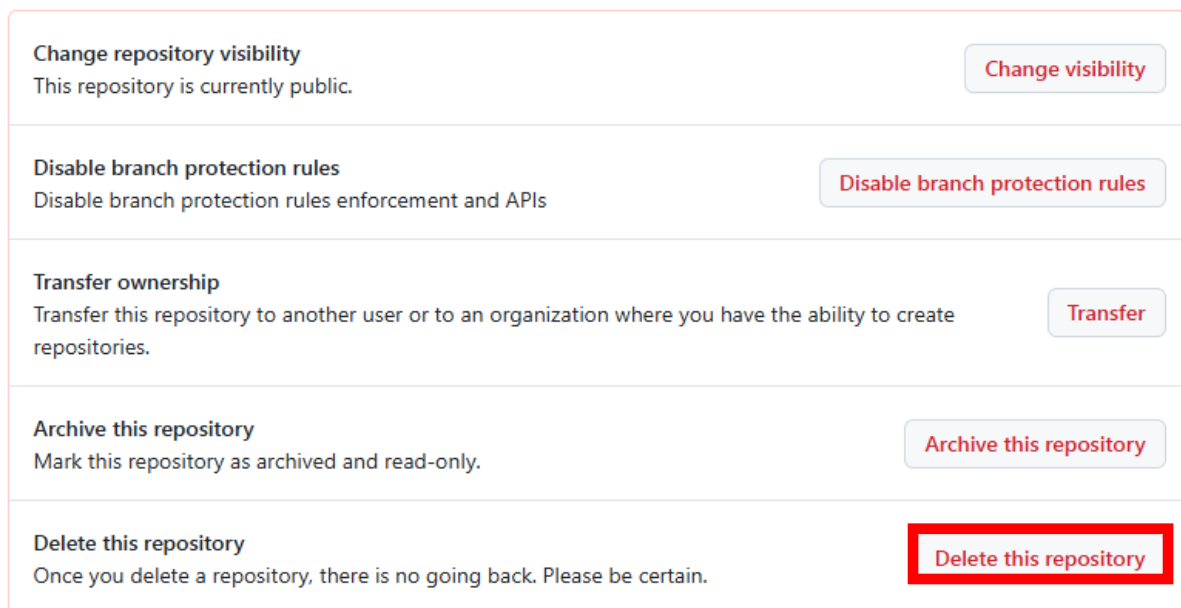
Change repository visibility
This repository is currently public.

Change visibility

Disable branch protection rules
Disable branch protection rules enforcement and APIs

Disable branch protection rules

Transfer ownership
Transfer this repository to another user or to an organization where you have the ability to create repositories.

Transfer

Archive this repository
Mark this repository as archived and read-only.

Archive this repository

Delete this repository
Once you delete a repository, there is no going back. Please be certain.

Delete this repository